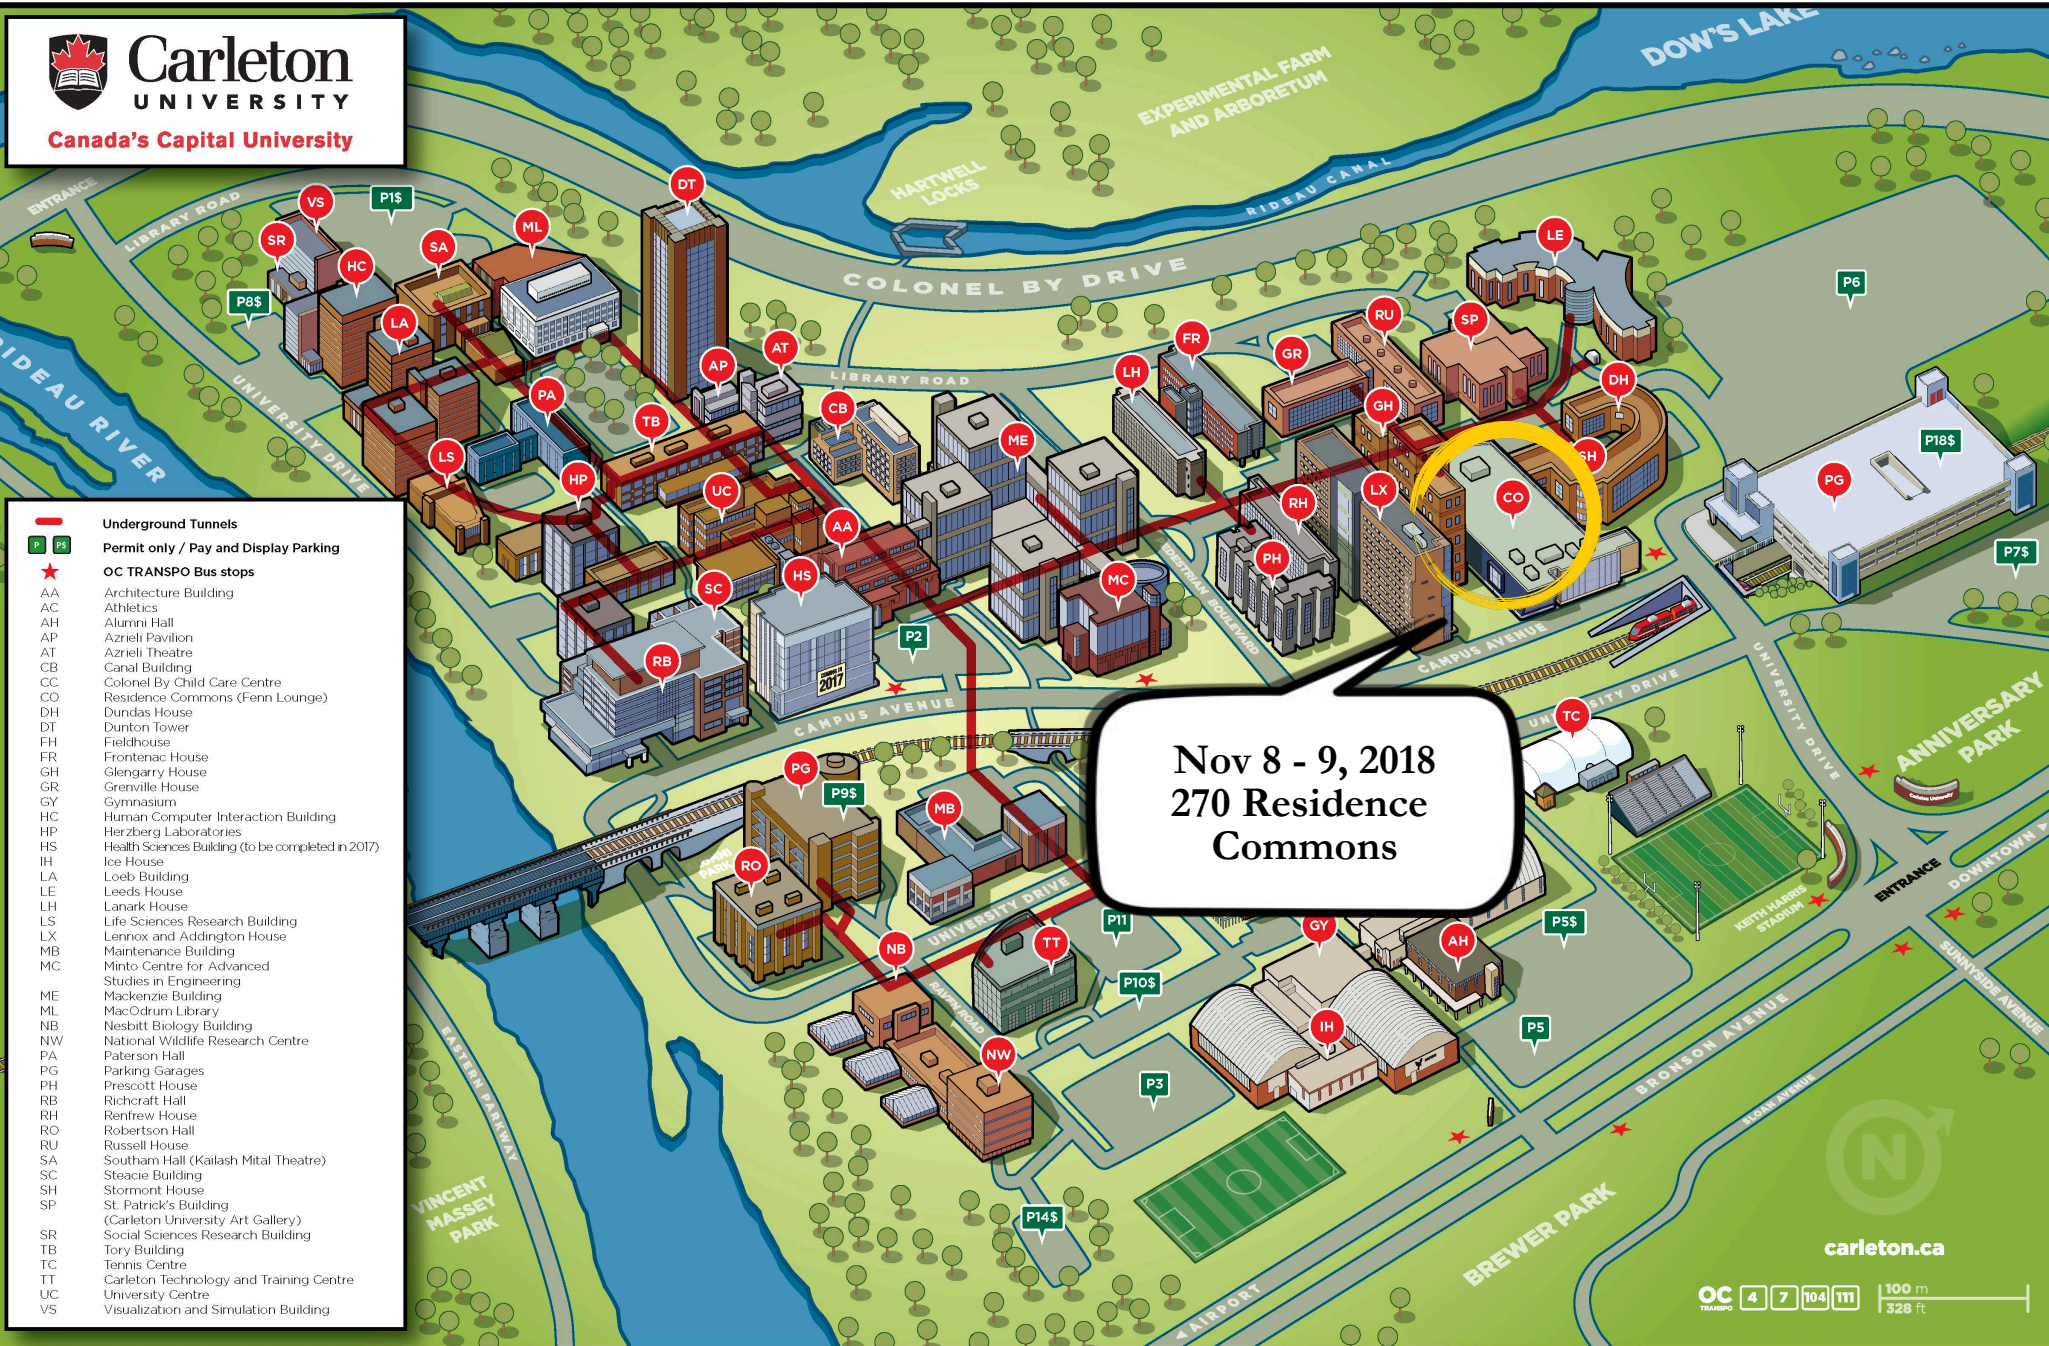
Carleton
UNIVERSITY
Canada's Capital University

Underground Tunnels
P P$ Permit only / Pay and Display Parking
OC TRANSPO Bus stops

| | |
|---|---|
| AA | Architecture Building |
| AC | Athletics |
| AH | Alumni Hall |
| AP | Azrieli Pavilion |
| AT | Azrieli Theatre |
| CB | Canal Building |
| CC | Colonel By Child Care Centre |
| CO | Residence Commons (Fenn Lounge) |
| DH | Dundas House |
| DT | Dunton Tower |
| FH | Fieldhouse |
| FR | Frontenac House |
| GH | Glengarry House |
| GR | Grenville House |
| GY | Gymnasium |
| HC | Human Computer Interaction Building |
| HP | Herzberg Laboratories |
| HS | Health Sciences Building (to be completed in 2017) |
| IH | Ice House |
| LA | Loeb Building |
| LE | Leeds House |
| LH | Lanark House |
| LS | Life Sciences Research Building |
| LX | Lennox and Addington House |
| MB | Maintenance Building |
| MC | Minto Centre for Advanced Studies in Engineering |
| ME | Mackenzie Building |
| ML | MacOdrum Library |
| NB | Nesbitt Biology Building |
| NW | National Wildlife Research Centre |
| PA | Paterson Hall |
| PG | Parking Garages |
| PH | Prescott House |
| RB | Richcraft Hall |
| RH | Renfrew House |
| RO | Robertson Hall |
| RU | Russell House |
| SA | Southam Hall (Kailash Mital Theatre) |
| SC | Steacie Building |
| SH | Stormont House |
| SP | St. Patrick's Building (Carleton University Art Gallery) |
| SR | Social Sciences Research Building |
| TB | Tory Building |
| TC | Tennis Centre |
| TT | Carleton Technology and Training Centre |
| UC | University Centre |
| VS | Visualization and Simulation Building |

DOW'S LAKE
EXPERIMENTAL FARM AND ARBORETUM
HARTWELL LOCKS
RIDEAU CANAL
COLONEL BY DRIVE
LIBRARY ROAD
ENTRANCE
RIDEAU RIVER
UNIVERSITY DRIVE
CAMPUS AVENUE
PEDESTRIAN BOULEVARD
UNIVERSITY DRIVE
ANNIVERSARY PARK
RAVEN ROAD
EASTERN PARKWAY
VINCENT MASSEY PARK
BREWER PARK
BRONSON AVENUE
SUNNYSIDE AVENUE
DOWNTOWN
SLOAN AVENUE
AIRPORT
KEITH HARRIS STADIUM

VS SR P1$ HC SA ML DT P8$ LA AT AP PA TB CB LS HP UC AA HS SC RB ME LH FR GR RU SP LE P6 GH DH SH CO LX RH PH MC P2 P18$ PG P7$ PG P9$ MB RO NB TT P11 GY AH P5$ P10$ IH P5 NW P3 P14$ TC

Nov 8 - 9, 2018
270 Residence Commons

carleton.ca
OC TRANSPO 4 7 104 111
100 m
328 ft